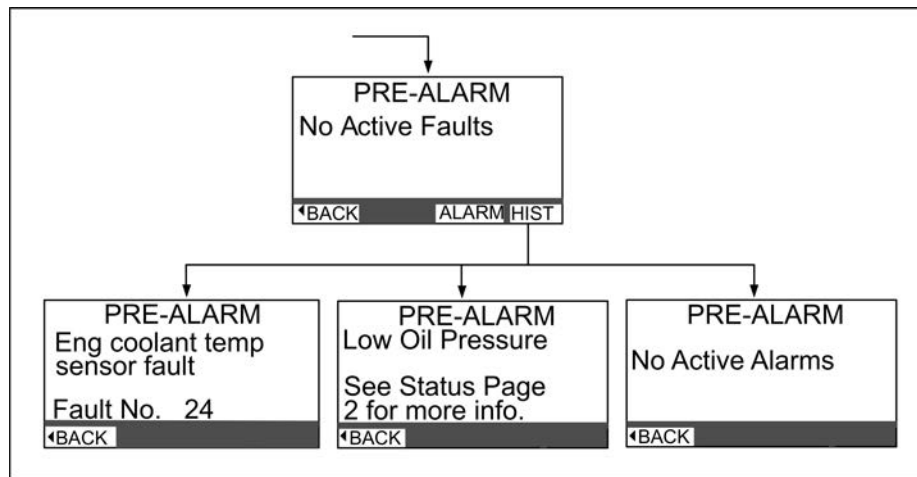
PRE-ALARM
No Active Faults

◂BACK ALARM HIST

PRE-ALARM
Eng coolant temp sensor fault

Fault No. 24

◂BACK

PRE-ALARM
Low Oil Pressure

See Status Page 2 for more info.

◂BACK

PRE-ALARM

No Active Alarms

◂BACK